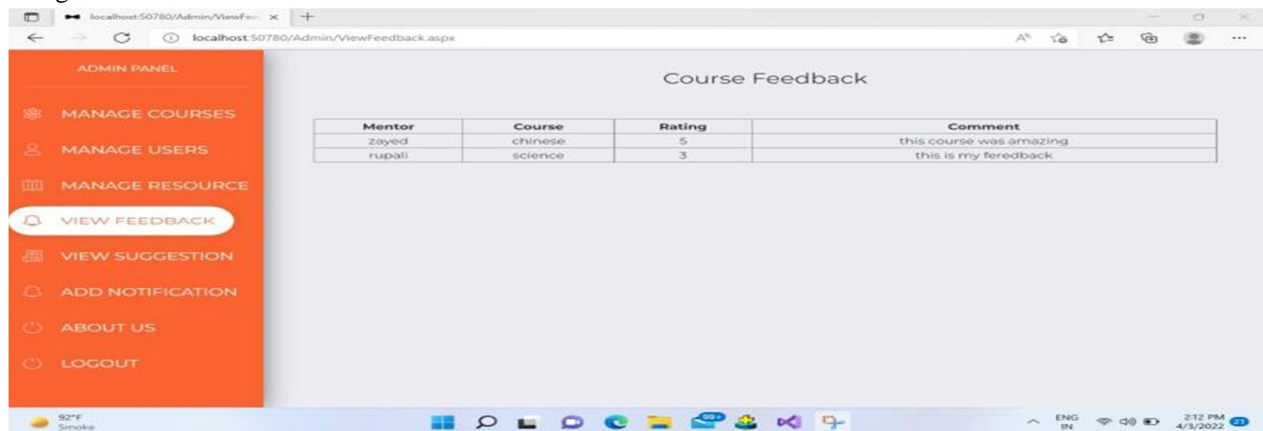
localhost:50780/Admin/ViewFe: ×

localhost:50780/Admin/ViewFeedback.aspx

ADMIN PANEL

MANAGE COURSES

MANAGE USERS

MANAGE RESOURCE

VIEW FEEDBACK

VIEW SUGGESTION

ADD NOTIFICATION

ABOUT US

LOGOUT

Course Feedback

| Mentor | Course | Rating | Comment |
|---|---|---|---|
| zayed | chinese | 5 | this course was amazing |
| rupali | science | 3 | this is my feredback |

92°F
Smoke

99+

ENG
IN

2:12 PM
4/3/2022